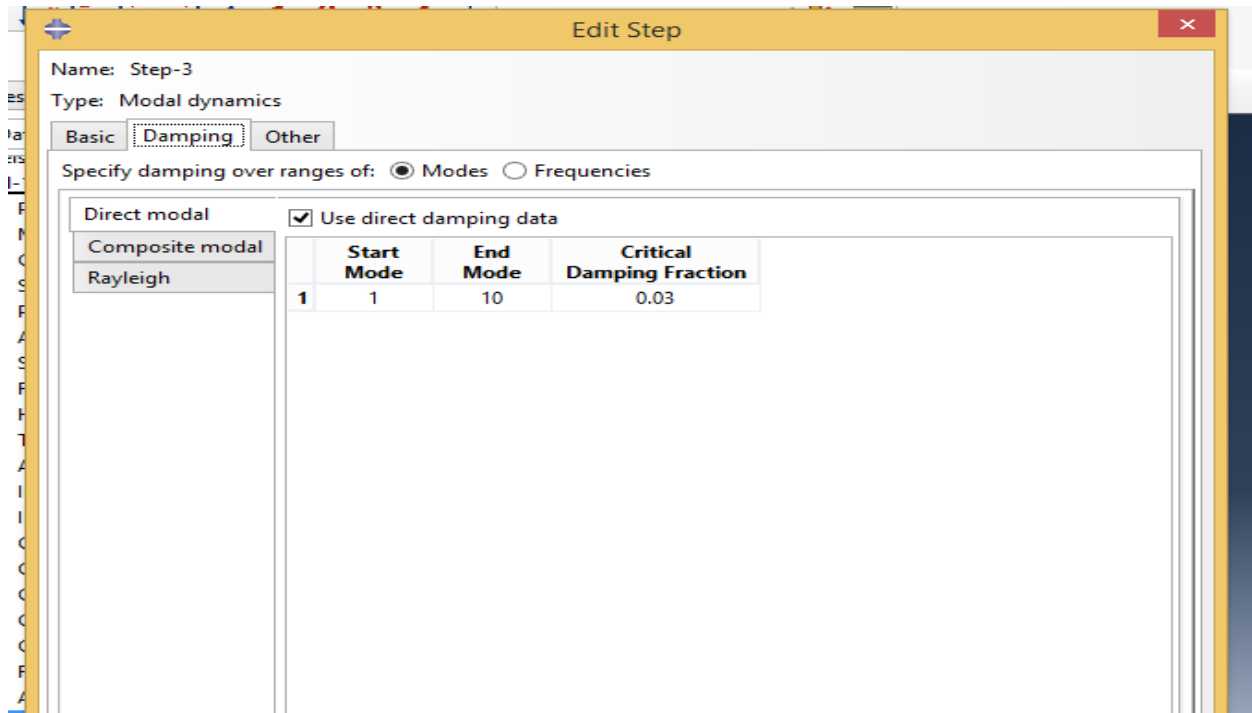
Edit Step

Name: Step-3

Type: Modal dynamics

Basic | Damping | Other

Specify damping over ranges of: Modes Frequencies

Direct modal

Composite modal

Rayleigh

Use direct damping data

| | Start Mode | End Mode | Critical Damping Fraction |
|---|---|---|---|
| 1 | 1 | 10 | 0.03 |